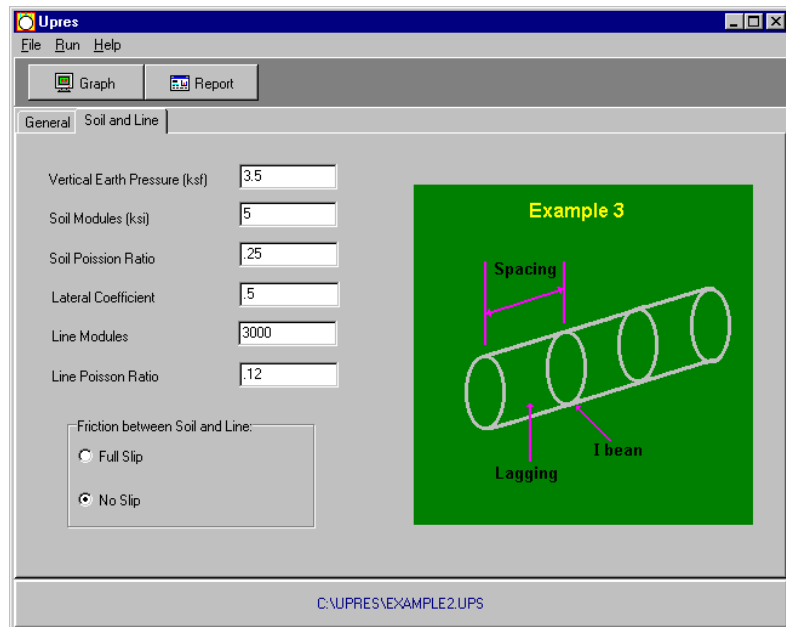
Upres
File Run Help
Graph
Report
General
Soil and Line
Vertical Earth Pressure (ksf) 3.5
Soil Modules (ksi) 5
Soil Poission Ratio .25
Lateral Coefficient .5
Line Modules 3000
Line Poisson Ratio .12
Friction between Soil and Line:
Full Slip
No Slip
Example 3
Spacing
I bean
Lagging
C:\UPRES\EXAMPLE2.UPS